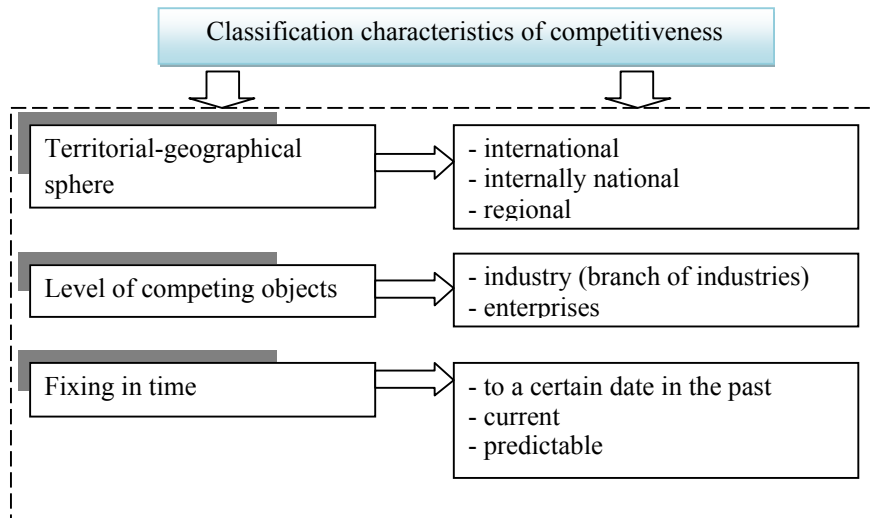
Classification characteristics of competitiveness

Territorial-geographical sphere

- international
- internally national
- regional

Level of competing objects

- industry (branch of industries)
- enterprises

Fixing in time

- to a certain date in the past
- current
- predictable